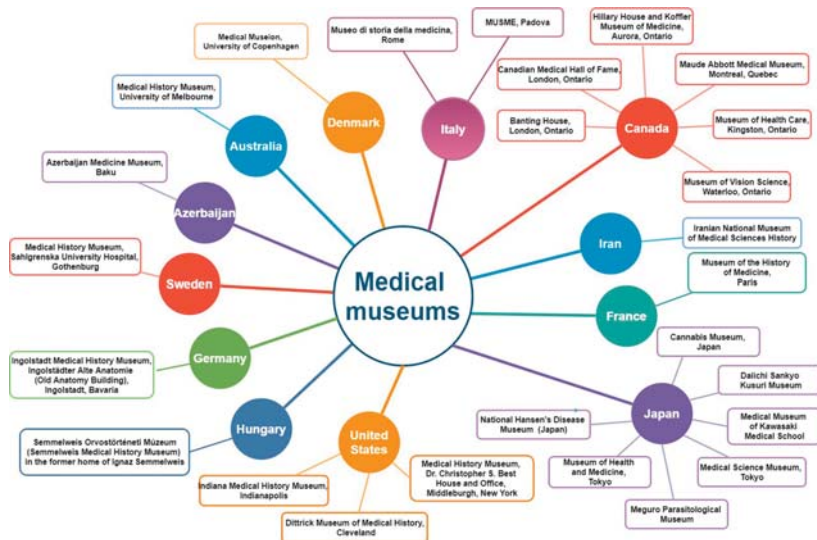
Medical museums

Denmark
Medical Museion, University of Copenhagen

Italy
Museo di storia della medicina, Rome
MUSME, Padova

Canada
Hillary House and Koffler Museum of Medicine, Aurora, Ontario
Canadian Medical Hall of Fame, London, Ontario
Maude Abbott Medical Museum, Montreal, Quebec
Banting House, London, Ontario
Museum of Health Care, Kingston, Ontario
Museum of Vision Science, Waterloo, Ontario

Australia
Medical History Museum, University of Melbourne

Azerbaijan
Azerbaijan Medicine Museum, Baku

Sweden
Medical History Museum, Sahlgrenska University Hospital, Gothenburg

Germany
Ingolstadt Medical History Museum, Ingolstädter Alte Anatomie (Old Anatomy Building), Ingolstadt, Bavaria

Hungary
Semmelweis Orvostörténeti Múzeum (Semmelweis Medical History Museum) in the former home of Ignaz Semmelweis

United States
Indiana Medical History Museum, Indianapolis
Medical History Museum, Dr. Christopher S. Best House and Office, Middleburgh, New York
Dittrick Museum of Medical History, Cleveland

Iran
Iranian National Museum of Medical Sciences History

France
Museum of the History of Medicine, Paris

Japan
Cannabis Museum, Japan
Daiichi Sankyo Kusuri Museum
Medical Museum of Kawasaki Medical School
Medical Science Museum, Tokyo
Meguro Parasitological Museum
Museum of Health and Medicine, Tokyo
National Hansen's Disease Museum (Japan)